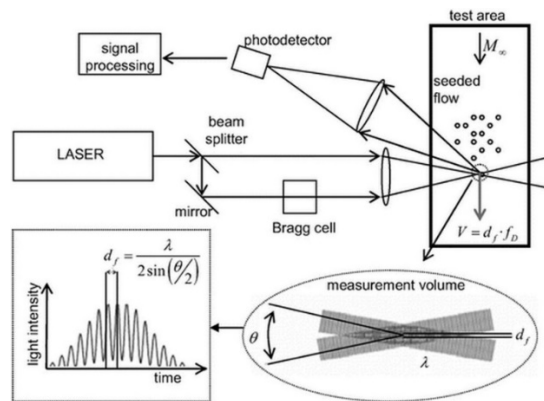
test area
signal processing
photodetector
$M_\infty$
seeded flow
LASER
beam splitter
mirror
Bragg cell
$V = d_f \cdot f_D$
$d_f = \frac{\lambda}{2\sin(\theta/2)}$
light intensity
time
measurement volume
$\theta$
$d_f$
$\lambda$